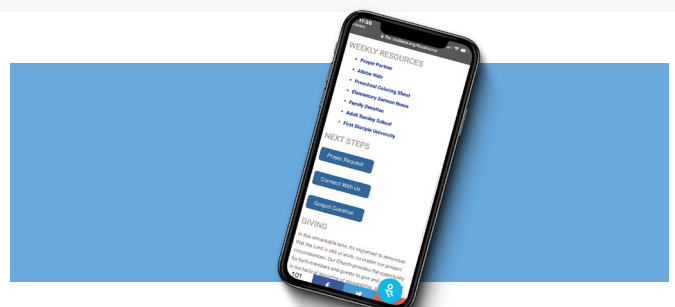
11:36

WEEKLY RESOURCES

Prayer Partner

Allstar Kids

Preschool Coloring Sheet

Elementary Sermon Notes

Family Devotion

Adult Sunday School

First Disciple University

NEXT STEPS

Prayer Request

Connect With Us

Gospel Question

GIVING

In this remarkable time, it's important to remember that the Lord is still at work, no matter our present circumstances. Our Church provides the opportunity for both members and guests to give and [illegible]

101